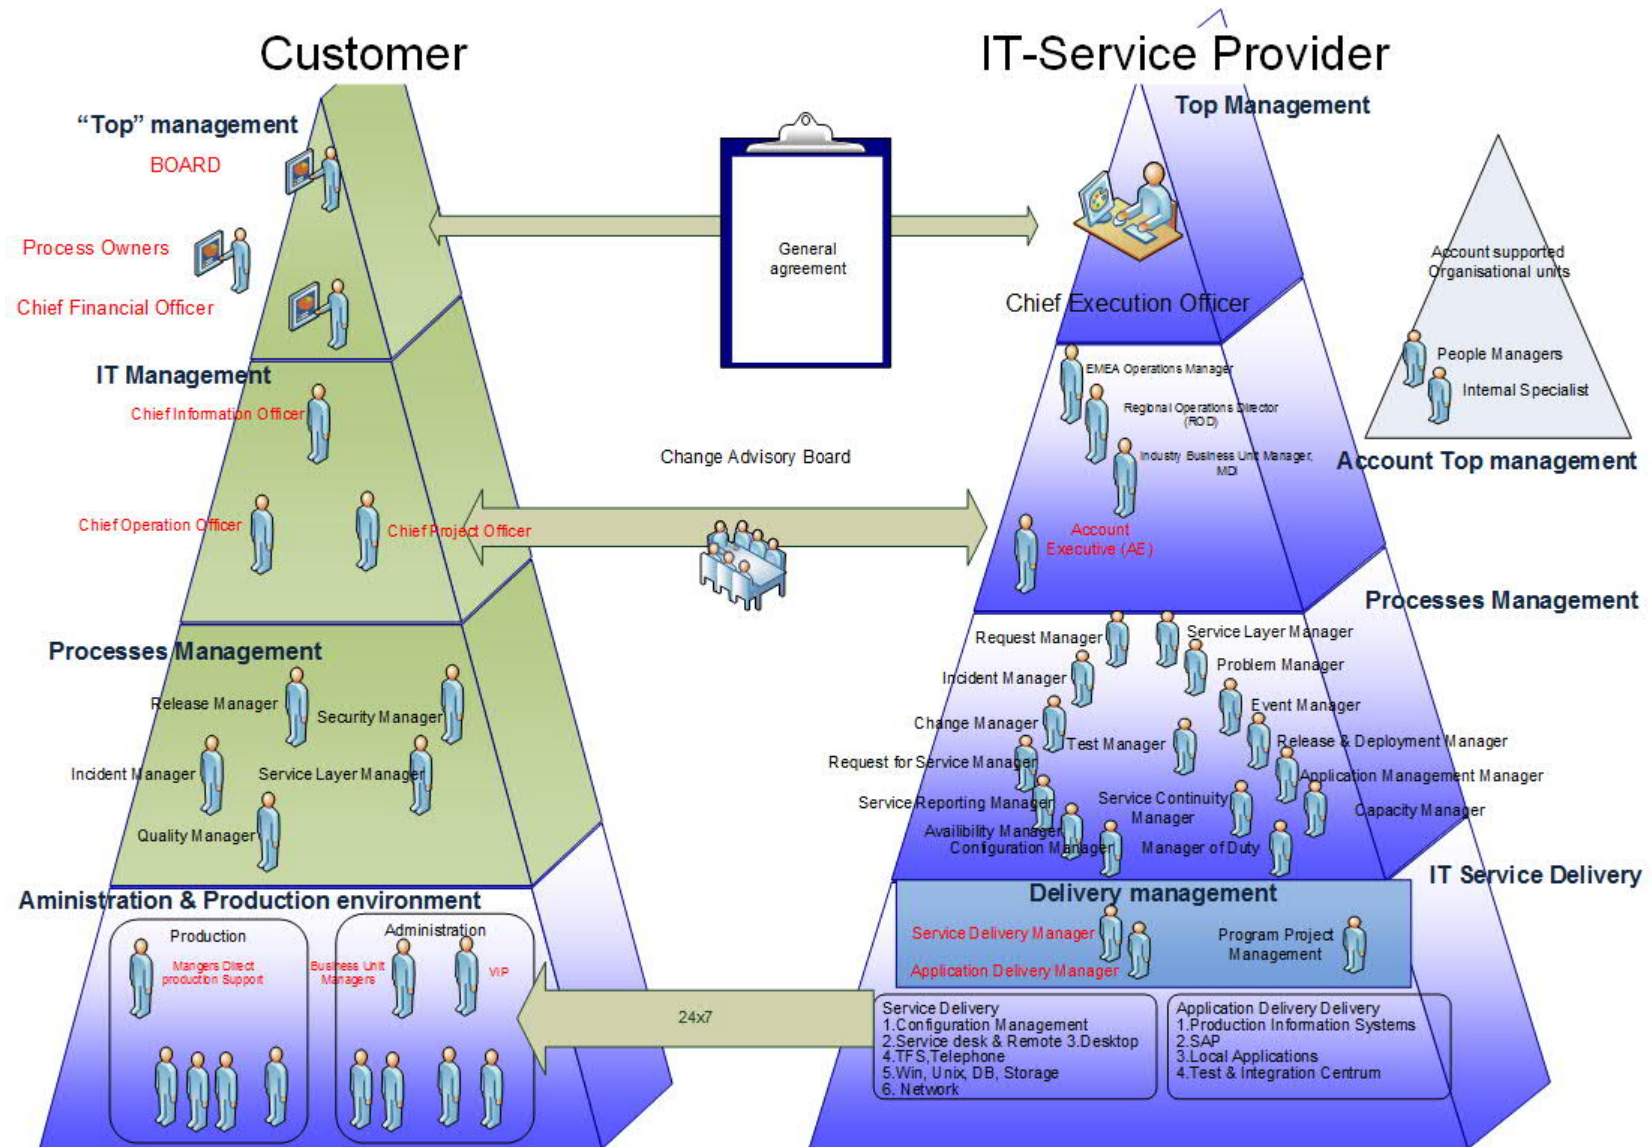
Customer

IT-Service Provider

“Top” management

BOARD

Process Owners

Chief Financial Officer

IT Management

Chief Information Officer

Chief Operation Officer

Chief Project Officer

Processes Management

Release Manager

Security Manager

Incident Manager

Service Layer Manager

Quality Manager

Aministration & Production environment

Production

Mangers Direct production Support

Administration

Business Unit Managers

VIP

General agreement

Change Advisory Board

24x7

Top Management

Chief Execution Officer

EMEA Operations Manager

Regional Operations Director (ROD)

Industry Business Unit Manager, MDI

Account Executive (AE)

Account supported Organisational units

People Managers

Internal Specialist

Account Top management

Processes Management

Request Manager

Service Layer Manager

Incident Manager

Problem Manager

Event Manager

Change Manager

Test Manager

Release & Deployment Manager

Request for Service Manager

Application Management Manager

Service Reporting Manager

Service Continuity Manager

Capacity Manager

Availibility Manager

Configuration Manager

Manager of Duty

IT Service Delivery

Delivery management

Service Delivery Manager

Application Delivery Manager

Program Project Management

Service Delivery
1.Configuration Management
2.Service desk & Remote 3.Desktop
4.TFS,Telephone
5.Win, Unix, DB, Storage
6. Network

Application Delivery Delivery
1.Production Information Systems
2.SAP
3.Local Applications
4.Test & Integration Centrum